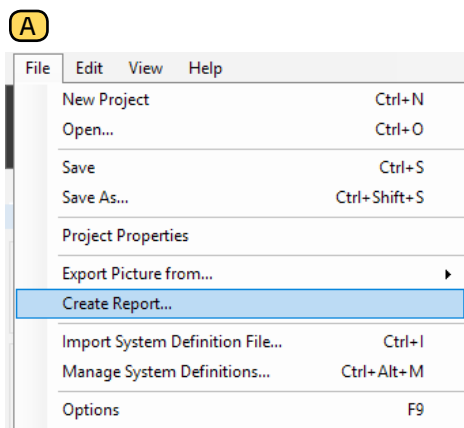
A

File Edit View Help

New Project Ctrl+N
Open... Ctrl+O

Save Ctrl+S
Save As... Ctrl+Shift+S

Project Properties

Export Picture from...

Create Report...

Import System Definition File... Ctrl+I
Manage System Definitions... Ctrl+Alt+M

Options F9